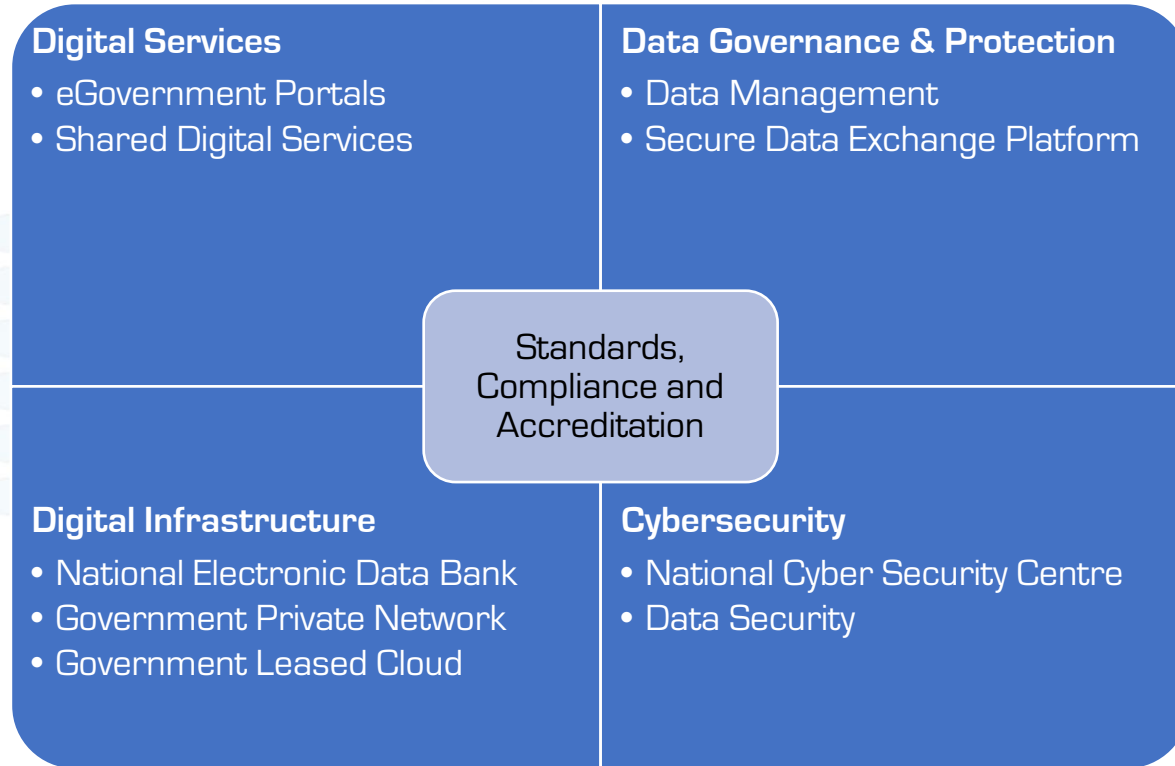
Digital Services
• eGovernment Portals
• Shared Digital Services

Data Governance & Protection
• Data Management
• Secure Data Exchange Platform

Standards, Compliance and Accreditation

Digital Infrastructure
• National Electronic Data Bank
• Government Private Network
• Government Leased Cloud

Cybersecurity
• National Cyber Security Centre
• Data Security